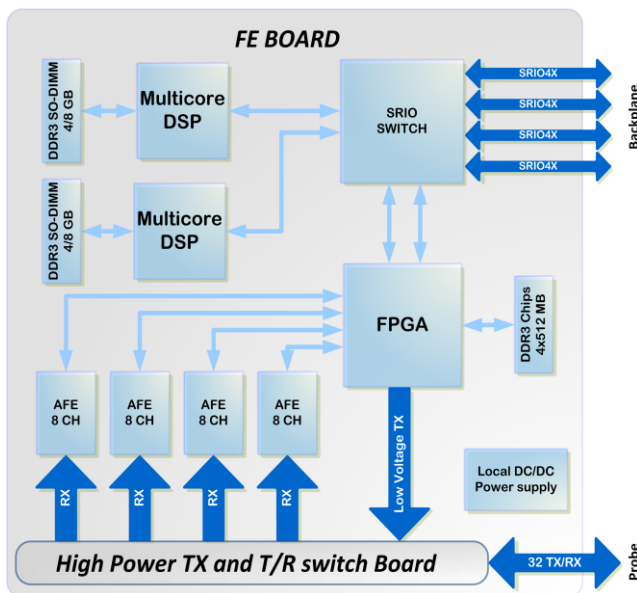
FE BOARD

DDR3 SO-DIMM 4/8 GB

Multicore DSP

DDR3 SO-DIMM 4/8 GB

Multicore DSP

SRIO SWITCH

SRIO4X
SRIO4X
SRIO4X
SRIO4X

Backplane

FPGA

DDR3 Chips 4x512 MB

AFE 8 CH

AFE 8 CH

AFE 8 CH

AFE 8 CH

RX

RX

RX

RX

Low Voltage TX

Local DC/DC Power supply

High Power TX and T/R switch Board

32 TX/RX

Probe